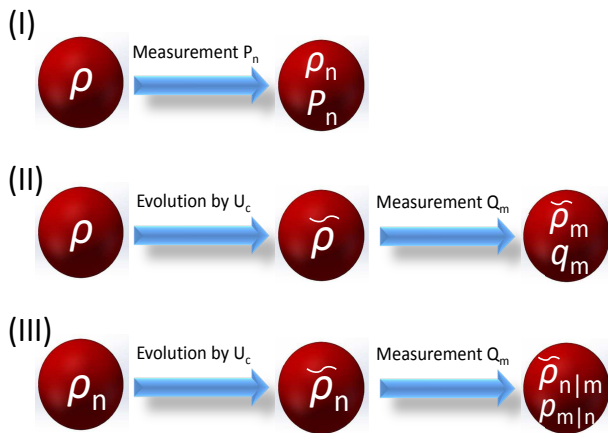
(I)

$\rho$

Measurement $P_n$

$\rho_n$
$P_n$

(II)

$\rho$

Evolution by $U_c$

$\widetilde{\rho}$

Measurement $Q_m$

$\widetilde{\rho}_m$
$q_m$

(III)

$\rho_n$

Evolution by $U_c$

$\widetilde{\rho}_n$

Measurement $Q_m$

$\widetilde{\rho}_{n|m}$
$p_{m|n}$